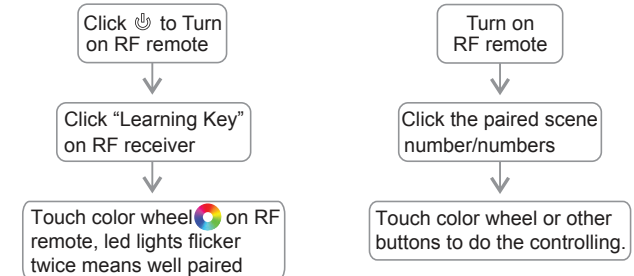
Click ⏻ to Turn on RF remote

Click “Learning Key” on RF receiver

Touch color wheel on RF remote, led lights flicker twice means well paired

Turn on RF remote

Click the paired scene number/numbers

Touch color wheel or other buttons to do the controlling.